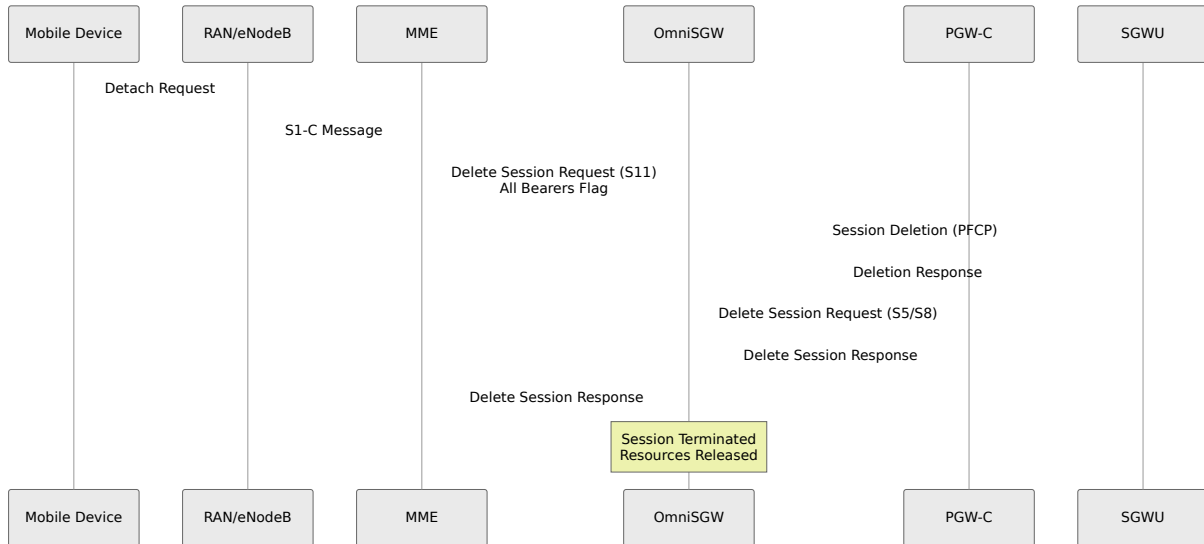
Mobile Device
RAN/eNodeB
MME
OmniSGW
PGW-C
SGWU

Detach Request

S1-C Message

Delete Session Request (S11)
All Bearers Flag

Session Deletion (PFCP)

Deletion Response

Delete Session Request (S5/S8)

Delete Session Response

Delete Session Response

Session Terminated
Resources Released

Mobile Device
RAN/eNodeB
MME
OmniSGW
PGW-C
SGWU